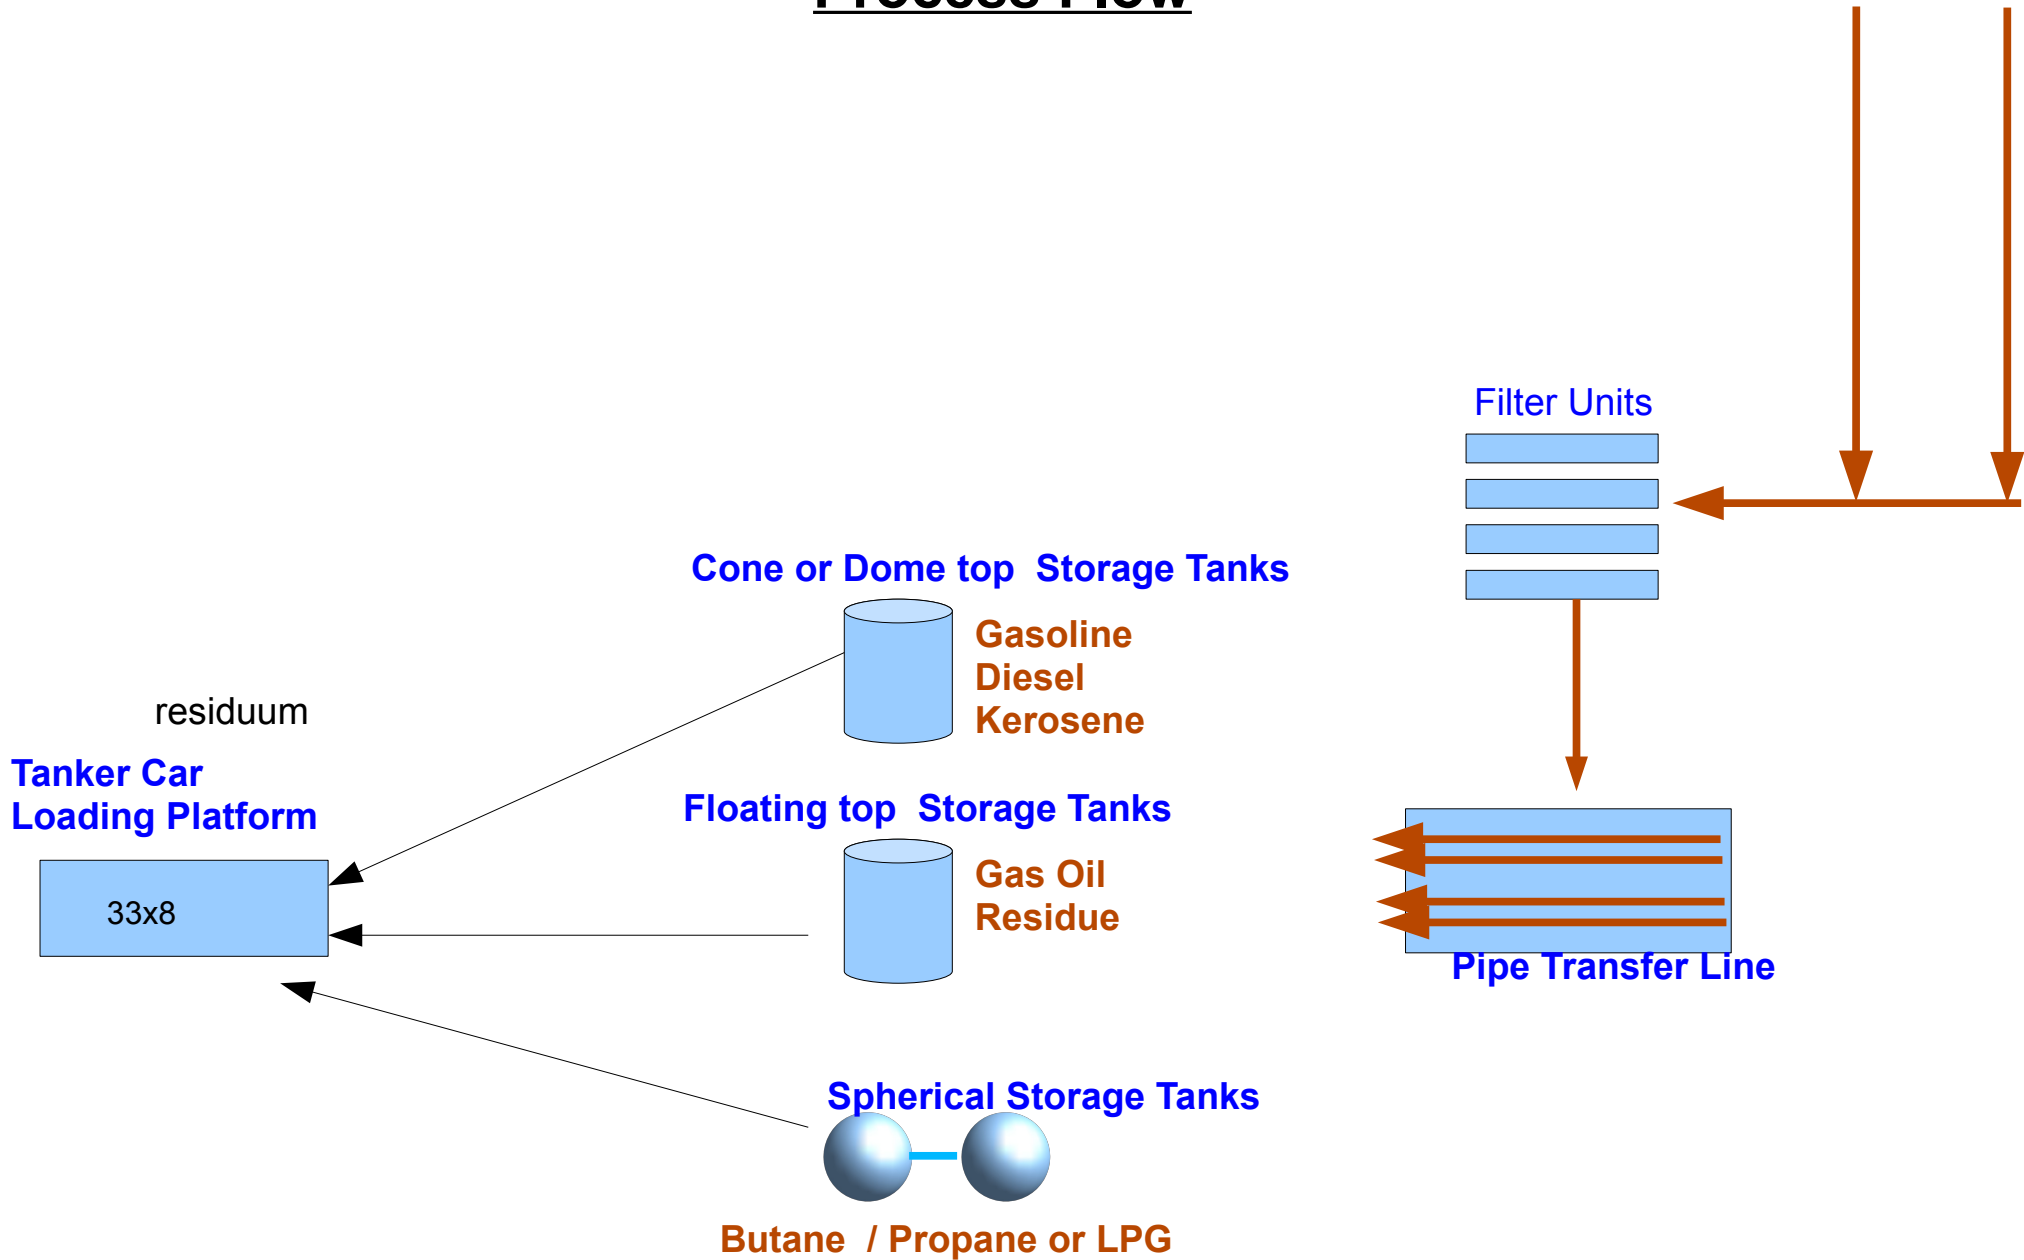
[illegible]

Filter Units

Cone or Dome top Storage Tanks

Gasoline
Diesel
Kerosene

residuum

Tanker Car
Loading Platform

33x8

Floating top Storage Tanks

Gas Oil
Residue

Pipe Transfer Line

Spherical Storage Tanks

Butane / Propane or LPG